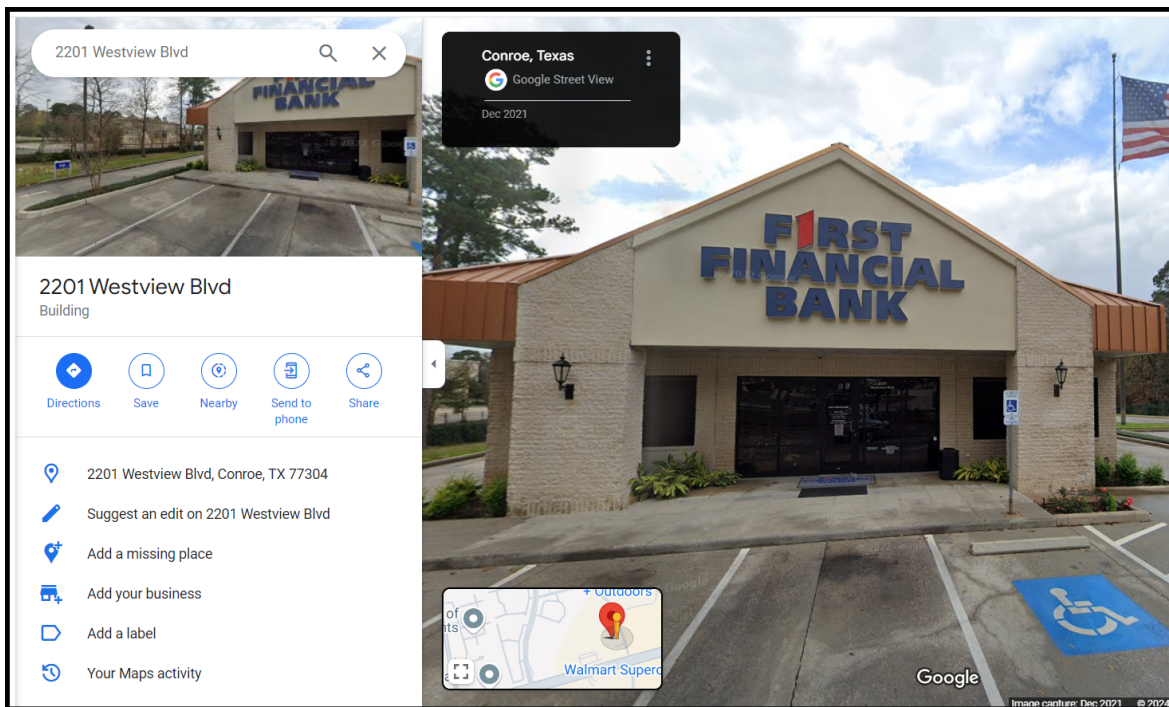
2201 Westview Blvd

FINANCIAL BANK

2201 Westview Blvd
Building

Directions
Save
Nearby
Send to phone
Share

2201 Westview Blvd, Conroe, TX 77304

Suggest an edit on 2201 Westview Blvd

Add a missing place

Add your business

Add a label

Your Maps activity

Conroe, Texas
Google Street View
Dec 2021

F1RST FINANCIAL BANK

+ Outdoors
of
nts
Walmart Superc

Google
Image capture: Dec 2021 © 2022